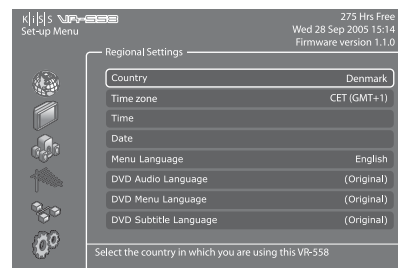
K|i|S|S VR-558
Set-up Menu

275 Hrs Free
Wed 28 Sep 2005 15:14
Firmware version 1.1.0

Regional Settings

| | |
|---|---|
| Country | Denmark |
| Time zone | CET (GMT+1) |
| Time | |
| Date | |
| Menu Language | English |
| DVD Audio Language | (Original) |
| DVD Menu Language | (Original) |
| DVD Subtitle Language | (Original) |

Select the country in which you are using this VR-558